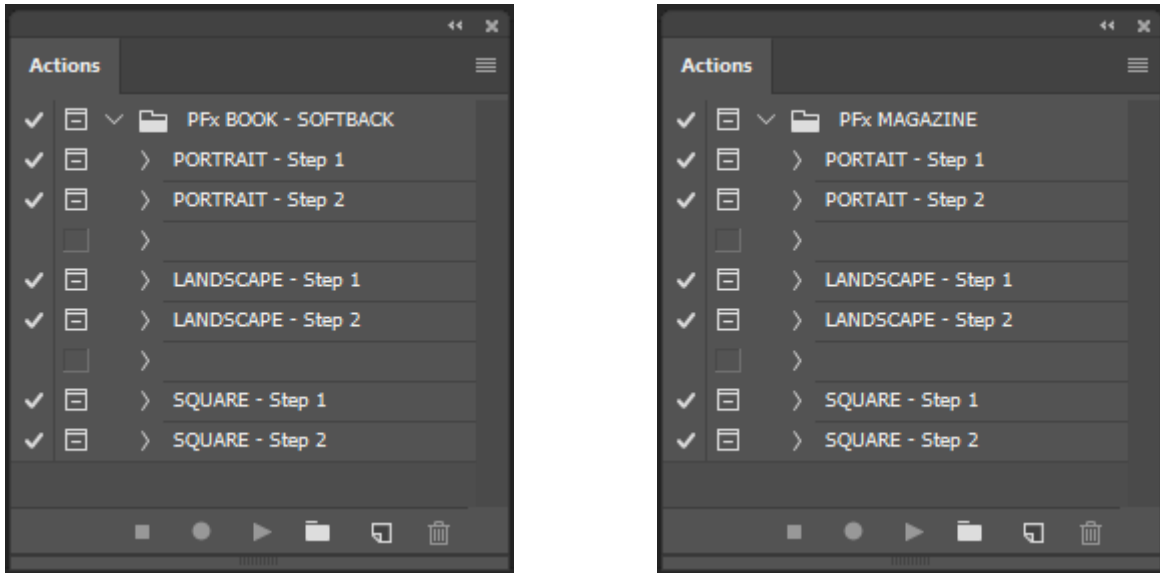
Actions

PFx BOOK - SOFTBACK
PORTRAIT - Step 1
PORTRAIT - Step 2
LANDSCAPE - Step 1
LANDSCAPE - Step 2
SQUARE - Step 1
SQUARE - Step 2

Actions

PFx MAGAZINE
PORTAIT - Step 1
PORTAIT - Step 2
LANDSCAPE - Step 1
LANDSCAPE - Step 2
SQUARE - Step 1
SQUARE - Step 2